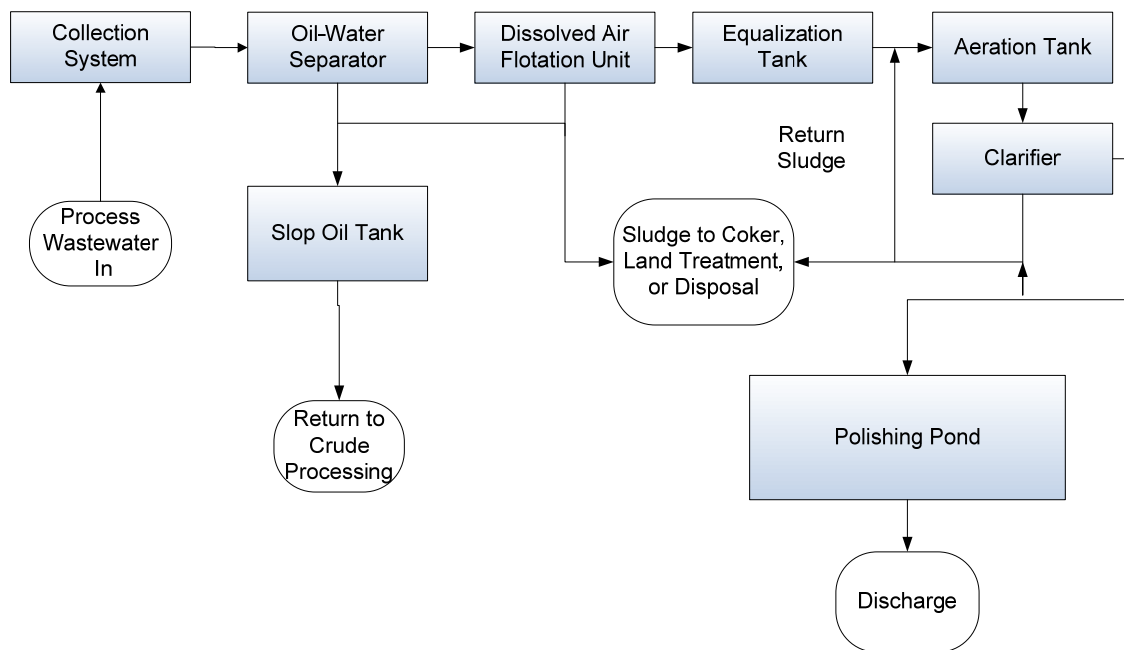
Collection System

Oil-Water Separator

Dissolved Air Flotation Unit

Equalization Tank

Aeration Tank

Return Sludge

Clarifier

Process Wastewater In

Slop Oil Tank

Sludge to Coker, Land Treatment, or Disposal

Return to Crude Processing

Polishing Pond

Discharge